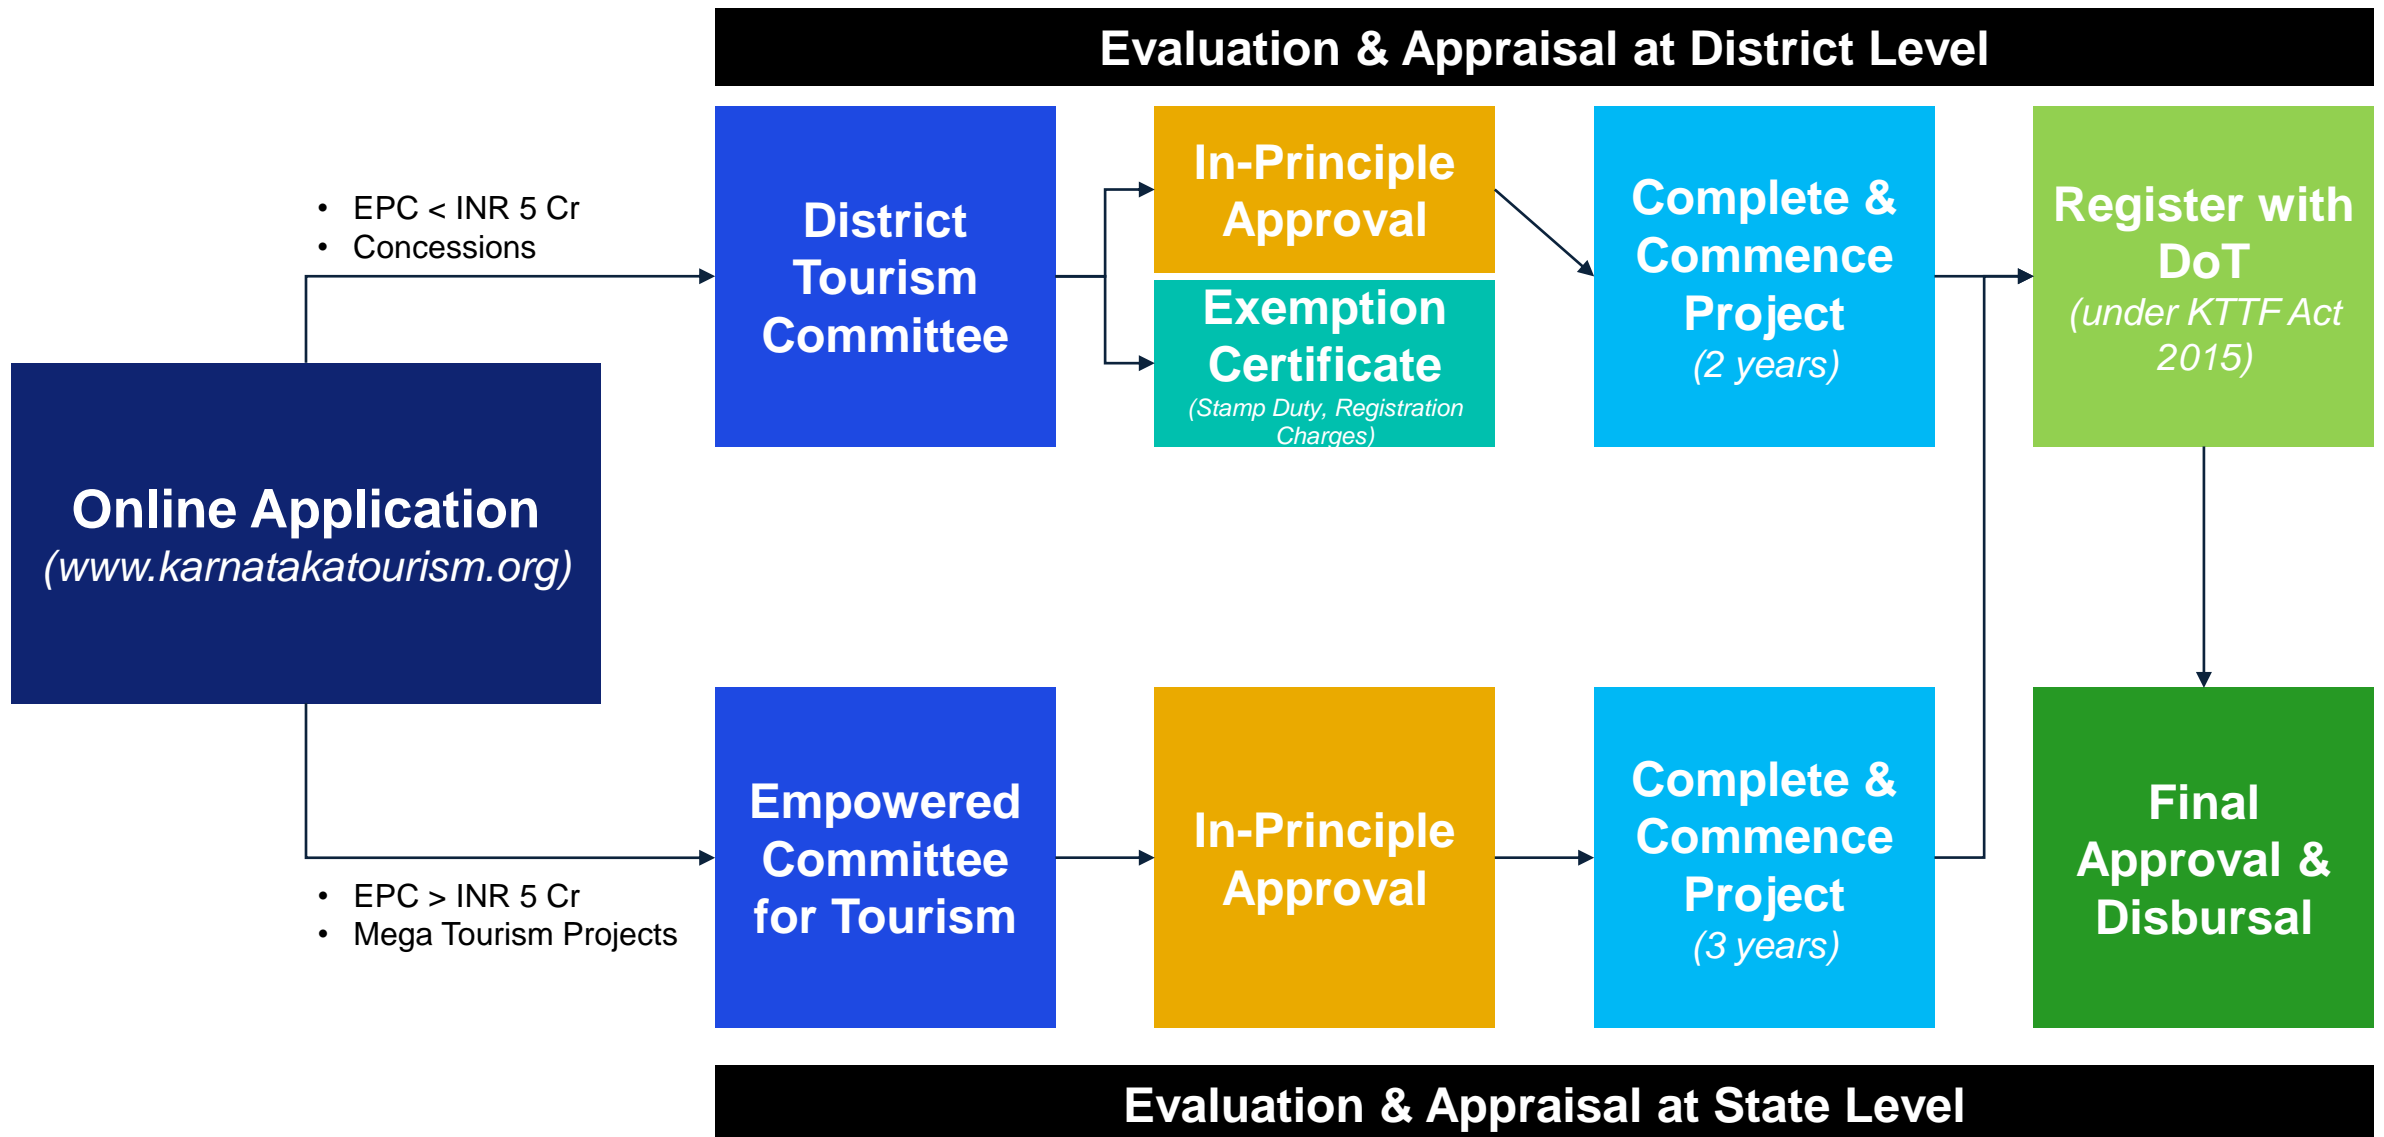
Evaluation & Appraisal at District Level

Online Application
(www.karnatakatourism.org)

• EPC < INR 5 Cr
• Concessions

District Tourism Committee

In-Principle Approval

Exemption Certificate
(Stamp Duty, Registration Charges)

Complete & Commence Project
(2 years)

Register with DoT
(under KTTF Act 2015)

• EPC > INR 5 Cr
• Mega Tourism Projects

Empowered Committee for Tourism

In-Principle Approval

Complete & Commence Project
(3 years)

Final Approval & Disbursal

Evaluation & Appraisal at State Level